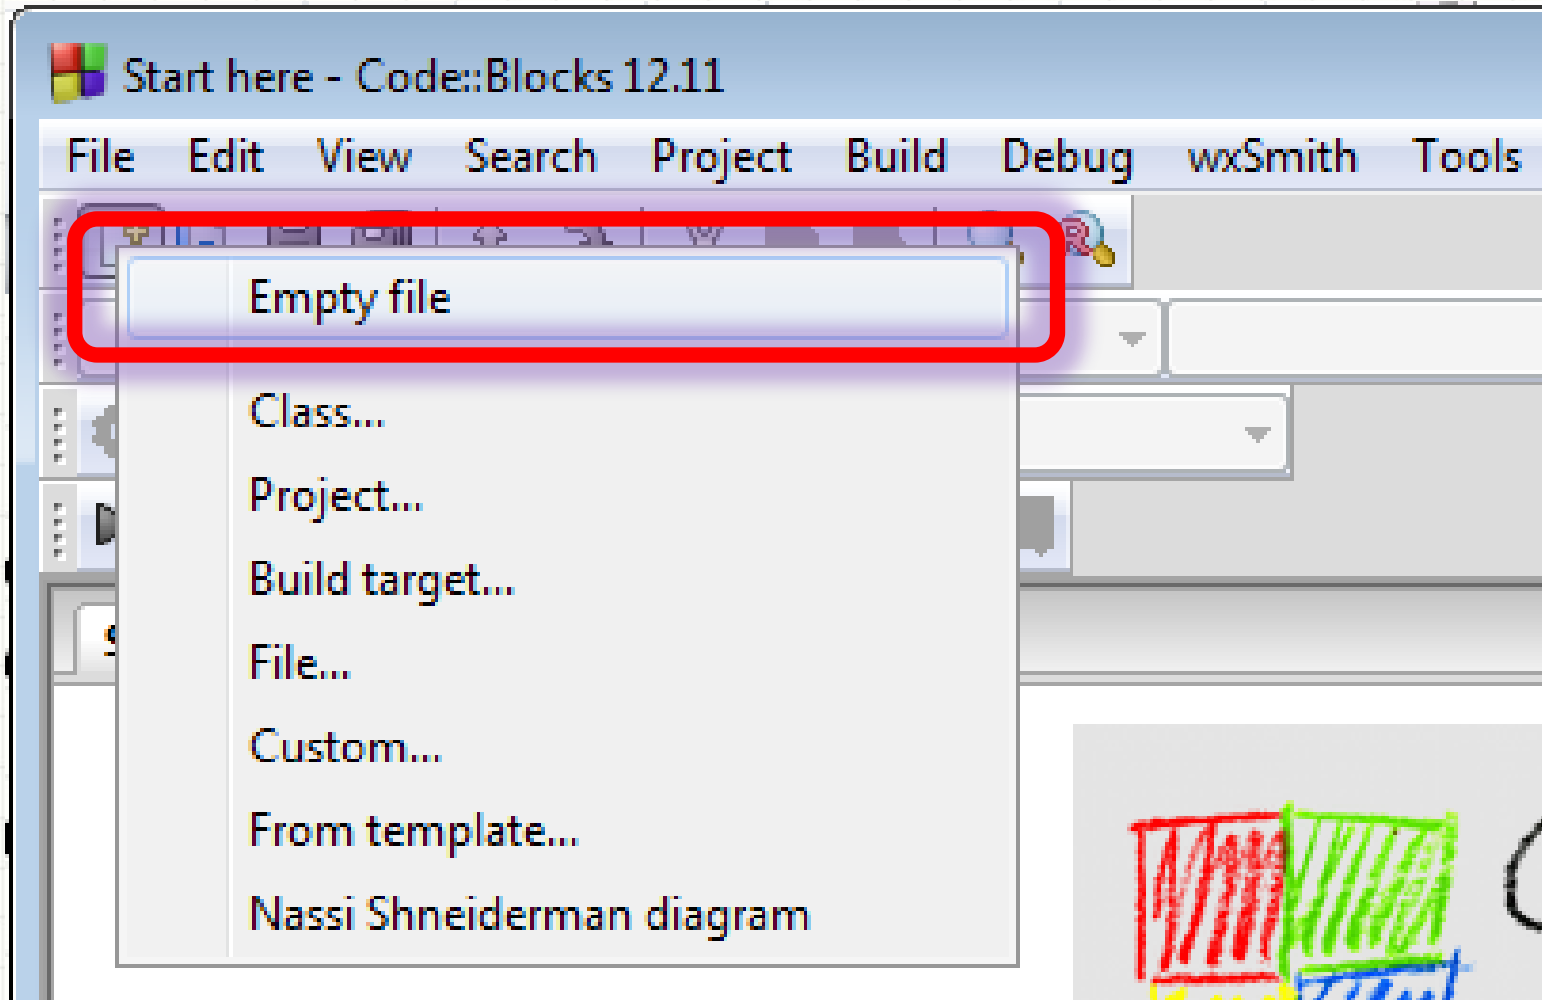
Start here - Code::Blocks 12.11

File Edit View Search Project Build Debug wxSmith Tools

Empty file

Class...

Project...

Build target...

File...

Custom...

From template...

Nassi Shneiderman diagram